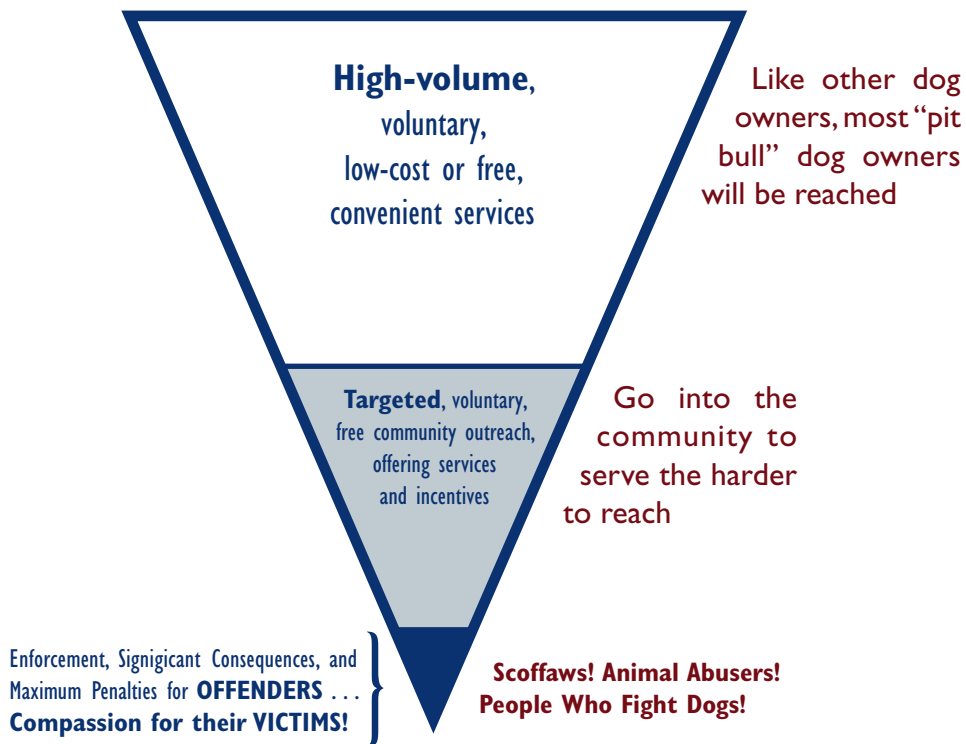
**High-volume**, voluntary, low-cost or free, convenient services

Like other dog owners, most "pit bull" dog owners will be reached

**Targeted**, voluntary, free community outreach, offering services and incentives

Go into the community to serve the harder to reach

Enforcement, Signigicant Consequences, and Maximum Penalties for **OFFENDERS** . . . **Compassion for their VICTIMS!**

**Scoffaws! Animal Abusers! People Who Fight Dogs!**